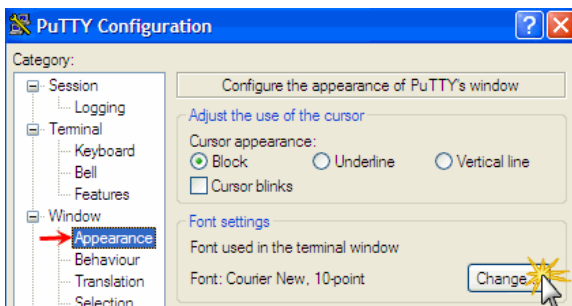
PuTTY Configuration

?

X

Category:

Session

Logging

Terminal

Keyboard

Bell

Features

Window

Appearance

Behaviour

Translation

Selection

Configure the appearance of PuTTY's window

Adjust the use of the cursor

Cursor appearance:

Block

Underline

Vertical line

Cursor blinks

Font settings

Font used in the terminal window

Font: Courier New, 10-point

Change...